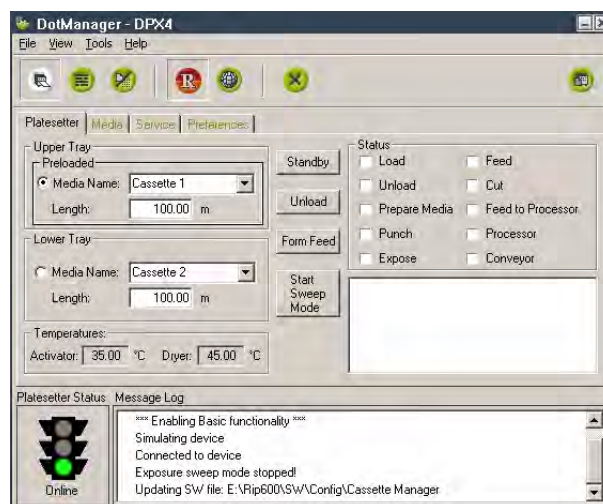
DotManager - DPX4

File View Tools Help

Platesetter | Media | Service | Preferences

Upper Tray
Preloaded
Media Name: Cassette 1
Length: 100.00 m

Lower Tray
Media Name: Cassette 2
Length: 100.00 m

Temperatures:
Activator: 35.00 °C Dryer: 45.00 °C

Standby
Unload
Form Feed
Start Sweep Mode

Status
Load
Unload
Prepare Media
Punch
Expose
Feed
Cut
Feed to Processor
Processor
Conveyor

Platesetter Status Message Log

Online

*** Enabling Basic functionality ***
Simulating device
Connected to device
Exposure sweep mode stopped!
Updating SW file: E:\Rip600\SW\Config\Cassette Manager